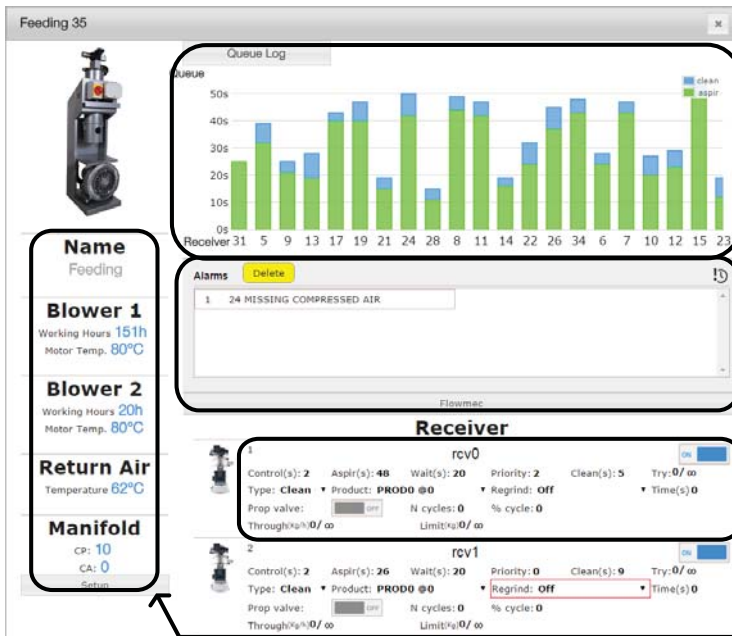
Feeding 35

×

Queue Log

Queue

clean
aspir

50s
40s
30s
20s
10s
0s

Receiver 31 5 9 13 17 19 21 24 28 8 11 14 22 26 34 6 7 10 12 15 23

Name
Feeding

Blower 1
Working Hours 151h
Motor Temp. 80°C

Blower 2
Working Hours 20h
Motor Temp. 80°C

Return Air
Temperature 62°C

Manifold
CP: 10
CA: 0

Setup

Alarms Delete

1 24 MISSING COMPRESSED AIR

Flowmec

Receiver

1
rcv0
ON
Control(s): 2 Aspir(s): 48 Wait(s): 20 Priority: 2 Clean(s): 5 Try: 0/ ∞
Type: Clean ▾ Product: PROD0 @0 ▾ Regrind: Off ▾ Time(s) 0
Prop valve: OFF N cycles: 0 % cycle: 0
Through(Kg/h) 0/ ∞ Limit(Kg) 0/ ∞

2
rcv1
ON
Control(s): 2 Aspir(s): 26 Wait(s): 20 Priority: 0 Clean(s): 9 Try: 0/ ∞
Type: Clean ▾ Product: PROD0 @0 ▾ Regrind: Off ▾ Time(s) 0
Prop valve: OFF N cycles: 0 % cycle: 0
Through(Kg/h) 0/ ∞ Limit(Kg) 0/ ∞